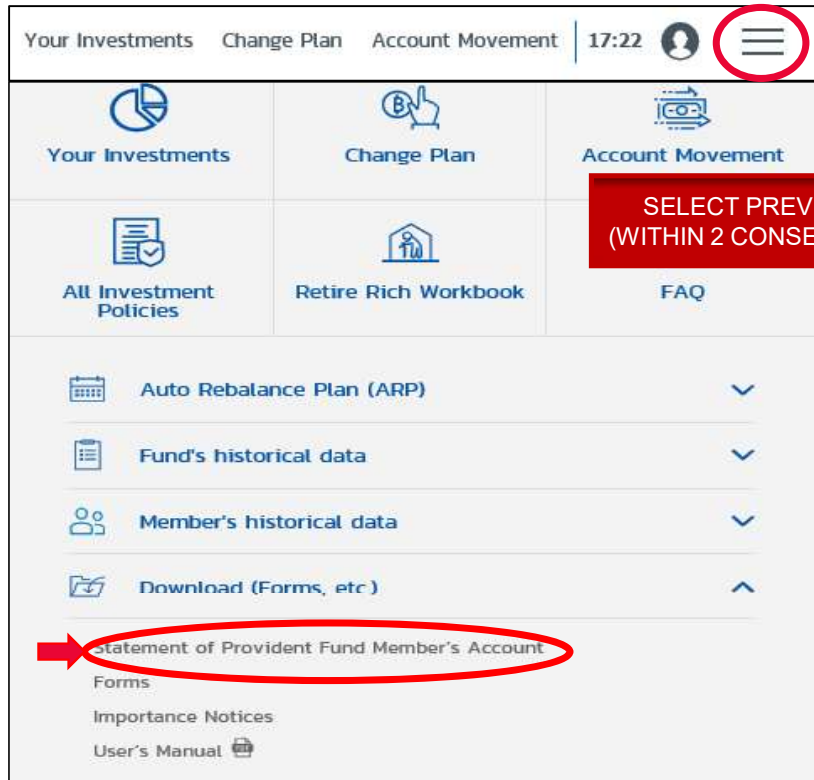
Your Investments Change Plan Account Movement 17:22

Your Investments

Change Plan

Account Movement

SELECT PREV
(WITHIN 2 CONSE

All Investment Policies

Retire Rich Workbook

FAQ

Auto Rebalance Plan (ARP)

Fund's historical data

Member's historical data

Download (Forms, etc)

Statement of Provident Fund Member's Account

Forms

Importance Notices

User's Manual